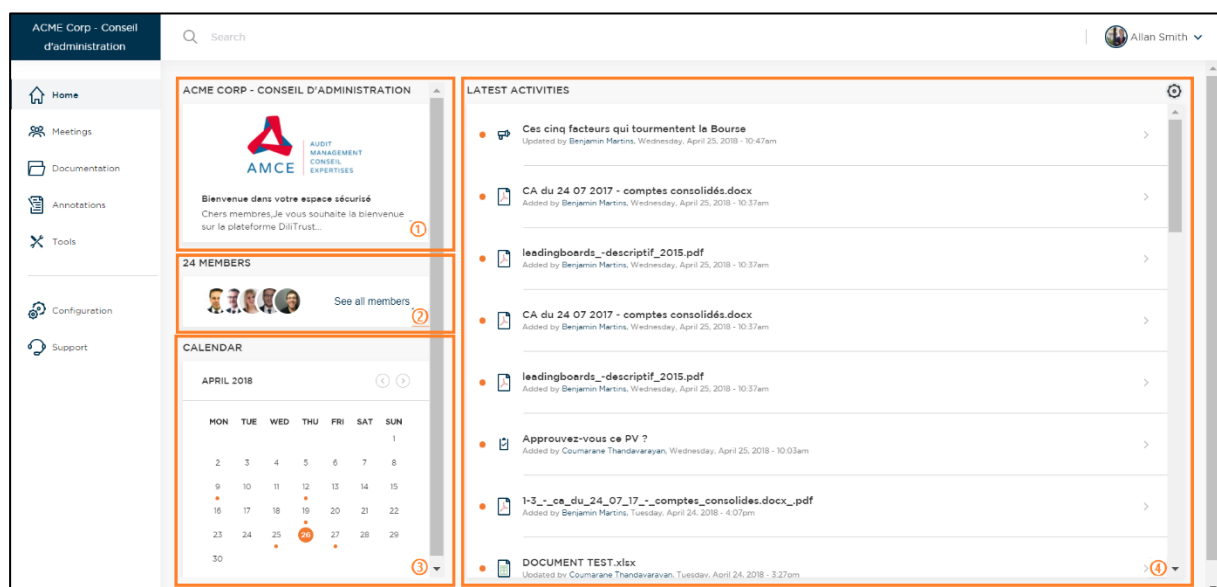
ACME Corp - Conseil d'administration

Search

Allan Smith

Home
Meetings
Documentation
Annotations
Tools
Configuration
Support

ACME CORP - CONSEIL D'ADMINISTRATION

AMCE AUDIT MANAGEMENT CONSEIL EXPERTISES

Bienvenue dans votre espace sécurisé
Chers membres,Je vous souhaite la bienvenue sur la plateforme DiliTrust...

①

24 MEMBERS

See all members

②

CALENDAR

APRIL 2018

| MON | TUE | WED | THU | FRI | SAT | SUN |
|---|---|---|---|---|---|---|
| | | | | | | 1 |
| 2 | 3 | 4 | 5 | 6 | 7 | 8 |
| 9 | 10 | 11 | 12 | 13 | 14 | 15 |
| 16 | 17 | 18 | 19 | 20 | 21 | 22 |
| 23 | 24 | 25 | 26 | 27 | 28 | 29 |
| 30 | | | | | | |

③

LATEST ACTIVITIES

Ces cinq facteurs qui tourmentent la Bourse
Updated by Benjamin Martins, Wednesday, April 25, 2018 - 10:47am

CA du 24 07 2017 - comptes consolidés.docx
Added by Benjamin Martins, Wednesday, April 25, 2018 - 10:37am

leadingboards_-descriptif_2015.pdf
Added by Benjamin Martins, Wednesday, April 25, 2018 - 10:37am

CA du 24 07 2017 - comptes consolidés.docx
Added by Benjamin Martins, Wednesday, April 25, 2018 - 10:37am

leadingboards_-descriptif_2015.pdf
Added by Benjamin Martins, Wednesday, April 25, 2018 - 10:37am

Approuvez-vous ce PV ?
Added by Coumarane Thandavarayan, Wednesday, April 25, 2018 - 10:03am

1-3_-_ca_du_24_07_17_-_comptes_consolides.docx_.pdf
Added by Benjamin Martins, Tuesday, April 24, 2018 - 4:07pm

DOCUMENT TEST.xlsx
Updated by Coumarane Thandavarayan, Tuesday, April 24, 2018 - 3:27pm

④